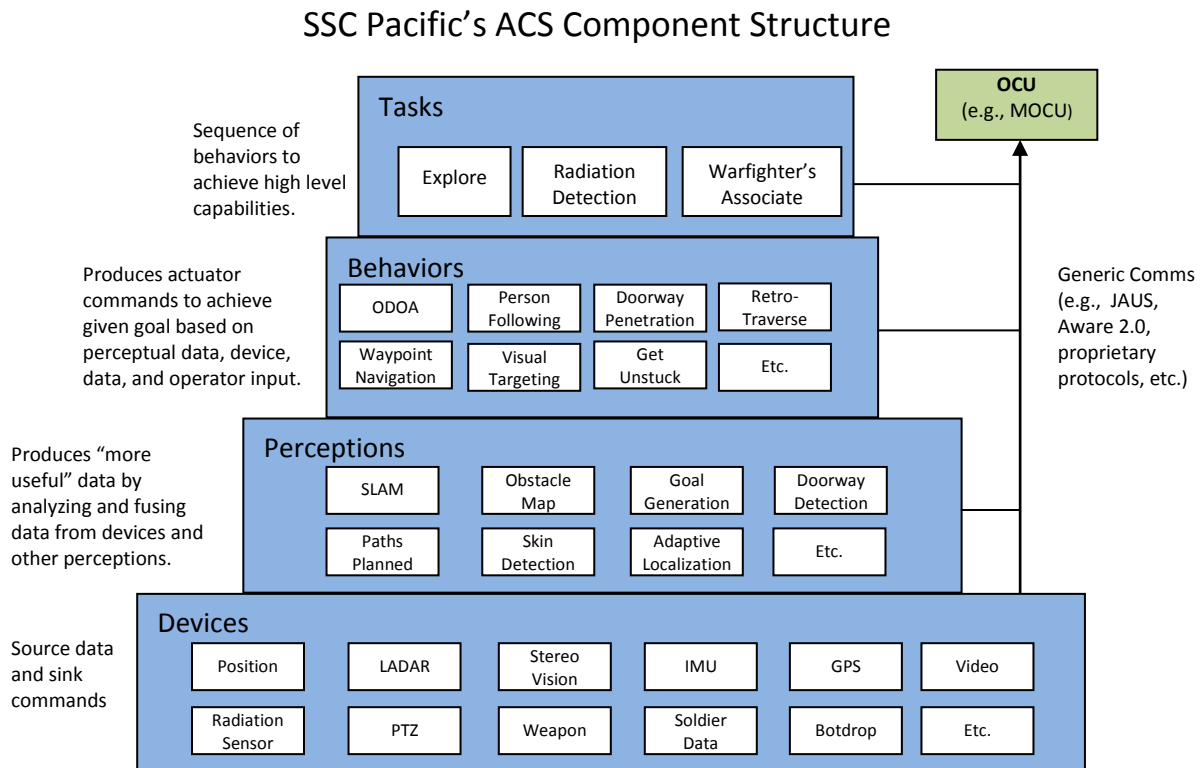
SSC Pacific’s ACS Component Structure

OCU
(e.g., MOCU)

Tasks

Sequence of behaviors to achieve high level capabilities.

Explore

Radiation Detection

Warfighter’s Associate

Behaviors

Produces actuator commands to achieve given goal based on perceptual data, device, data, and operator input.

ODOA

Person Following

Doorway Penetration

Retro-Traverse

Waypoint Navigation

Visual Targeting

Get Unstuck

Etc.

Generic Comms (e.g., JAUS, Aware 2.0, proprietary protocols, etc.)

Perceptions

Produces “more useful” data by analyzing and fusing data from devices and other perceptions.

SLAM

Obstacle Map

Goal Generation

Doorway Detection

Paths Planned

Skin Detection

Adaptive Localization

Etc.

Devices

Source data and sink commands

Position

LADAR

Stereo Vision

IMU

GPS

Video

Radiation Sensor

PTZ

Weapon

Soldier Data

Botdrop

Etc.